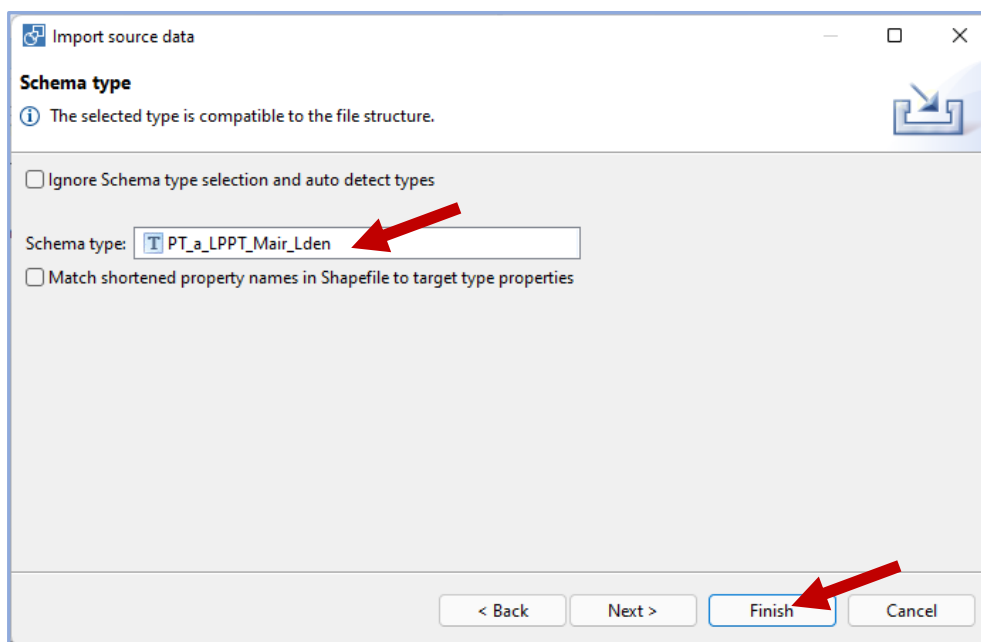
Import source data

Schema type

The selected type is compatible to the file structure.

Ignore Schema type selection and auto detect types

Schema type: T PT_a_LPPT_Mair_Lden

Match shortened property names in Shapefile to target type properties

< Back
Next >
Finish
Cancel